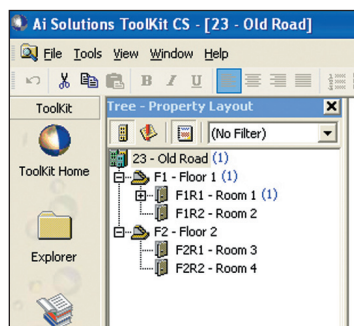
Ai Solutions ToolKit CS - [23 - Old Road]

File Tools View Window Help

B I U

ToolKit

ToolKit Home

Explorer

Tree - Property Layout

(No Filter)

23 - Old Road (1)
F1 - Floor 1 (1)
F1R1 - Room 1 (1)
F1R2 - Room 2
F2 - Floor 2
F2R1 - Room 3
F2R2 - Room 4